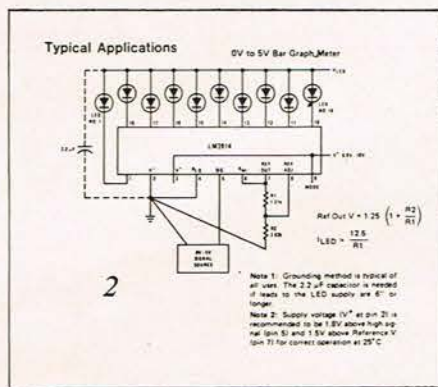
Typical Applications

0V to 5V Bar Graph Meter

$V_{LED}$

LED NO. 1

LED NO. 10

18 17 16 15 14 13 12 11 10

2.2 µF

LM3914

1 2 3 4 5 6 7 8 9

$V^-$ $V^+$ $R_{LO}$ SIG $R_{HI}$ REF OUT REF ADJ MODE

$V^+$ 6.8V - 18V

R1 1.2k

R2 3.6k

0V - 5V SIGNAL SOURCE

Ref Out V = 1.25 $\left(1 + \frac{R2}{R1}\right)$

$I_{LED} \approx \frac{12.5}{R1}$

2

Note 1: Grounding method is typical of all uses. The 2.2 µF capacitor is needed if leads to the LED supply are 6" or longer.

Note 2: Supply voltage ($V^+$ at pin 3) is recommended to be 1.8V above high signal (pin 5) and 1.5V above Reference V (pin 7) for correct operation at 25°C.